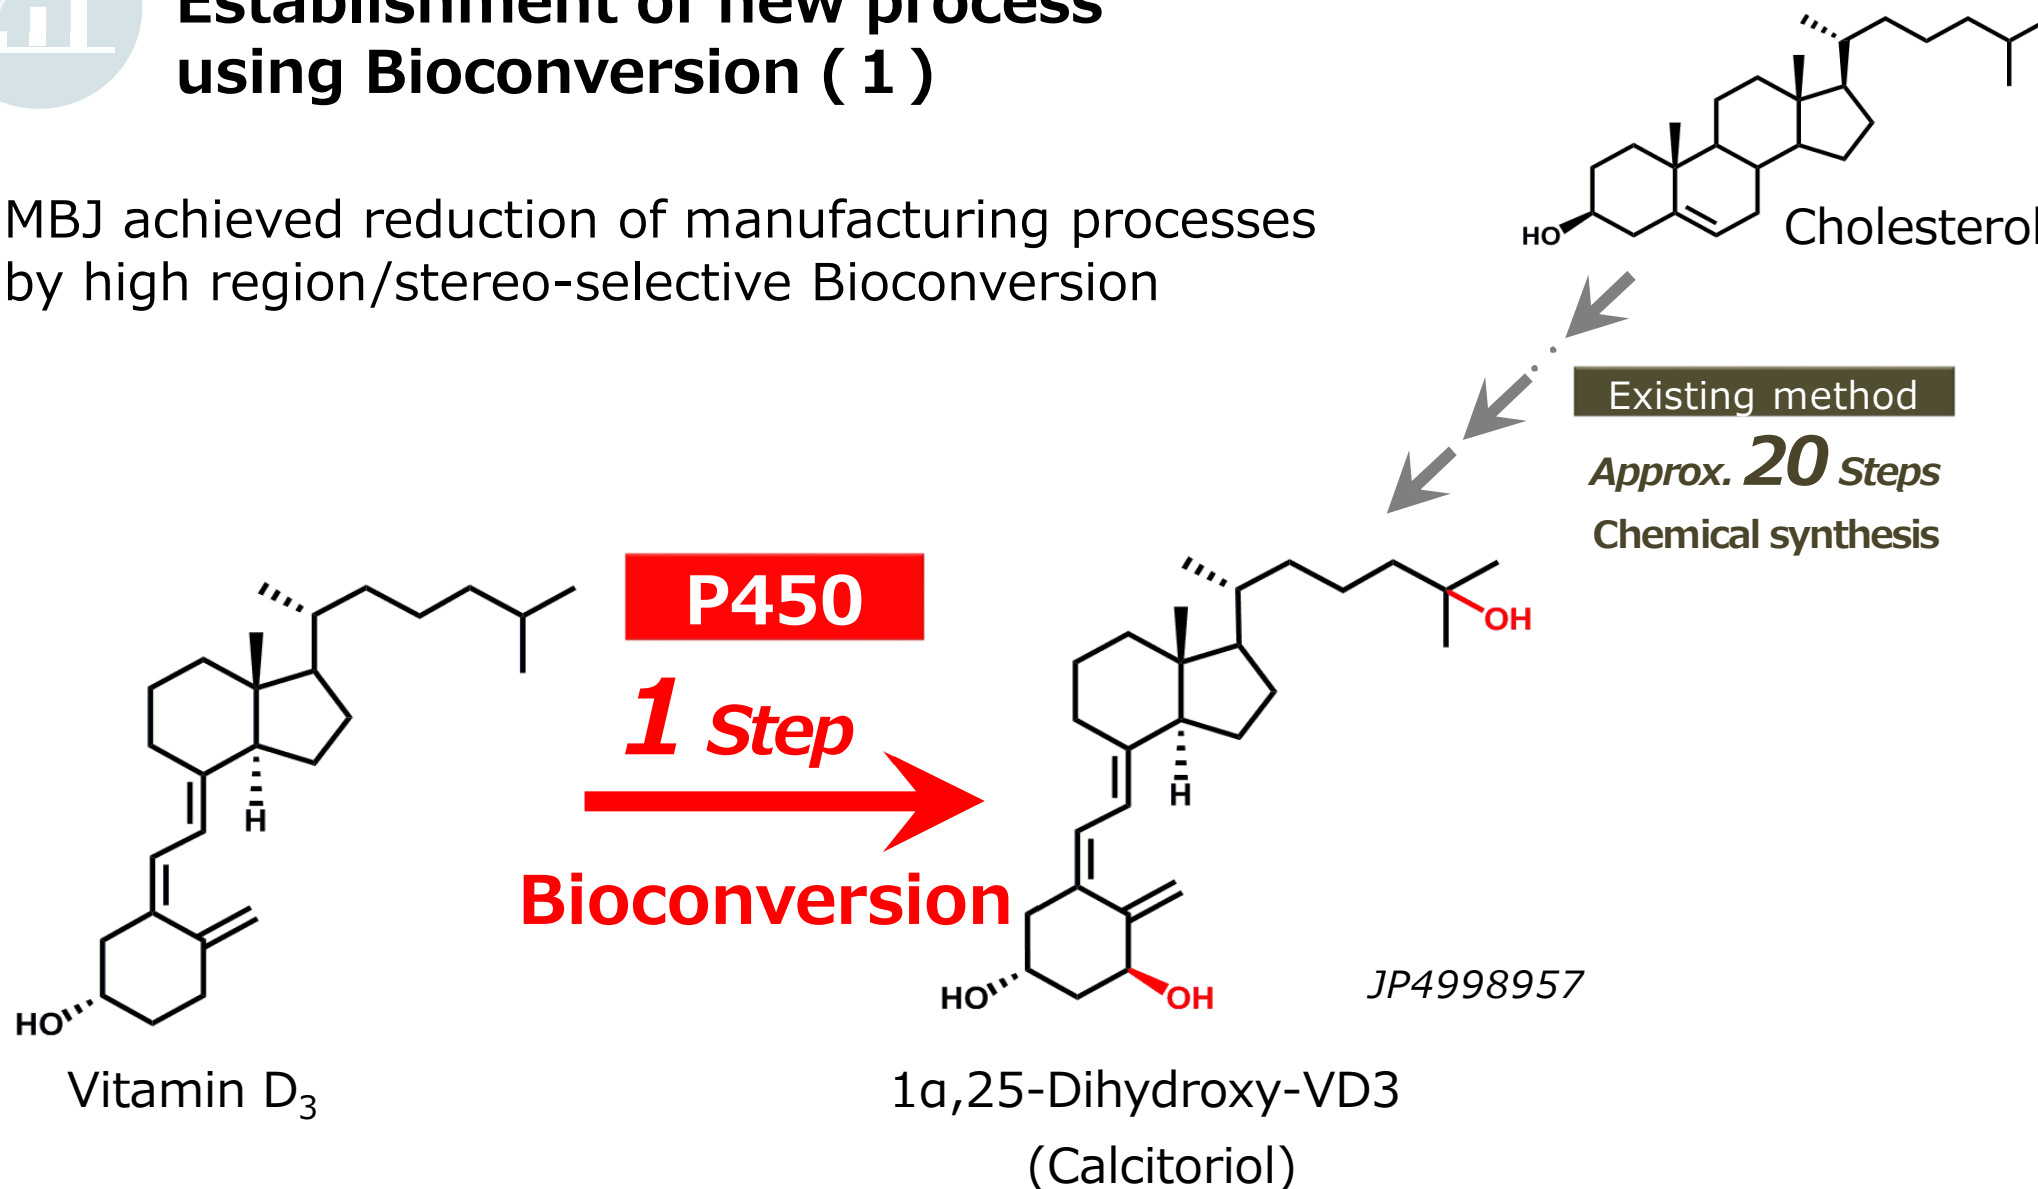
Establishment of new process using Bioconversion ( 1 )

MBJ achieved reduction of manufacturing processes by high region/stereo-selective Bioconversion

HO

Cholesterol

Existing method

Approx. 20 Steps

Chemical synthesis

P450

1 Step

Bioconversion

H

HO

Vitamin $D_3$

OH

H

HO

OH

JP4998957

1α,25-Dihydroxy-VD3

(Calcitoriol)